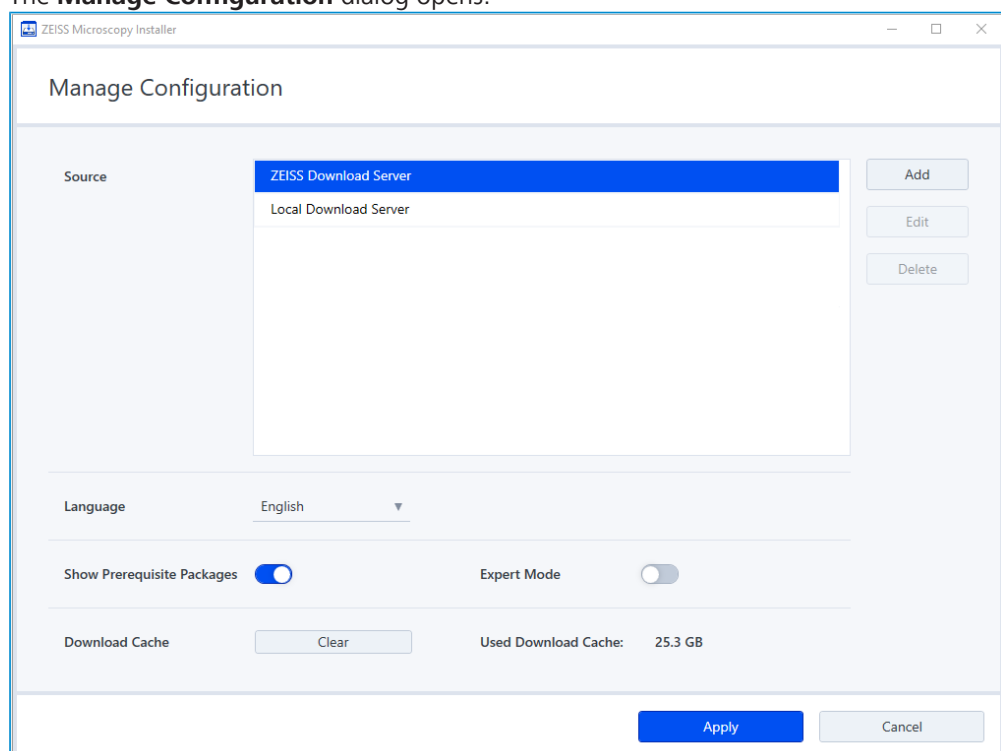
The **Manage Configuration** dialog opens.

ZEISS Microscopy Installer

Manage Configuration

Source

ZEISS Download Server
Local Download Server

Add
Edit
Delete

Language English

Show Prerequisite Packages

Expert Mode

Download Cache Clear

Used Download Cache: 25.3 GB

Apply Cancel